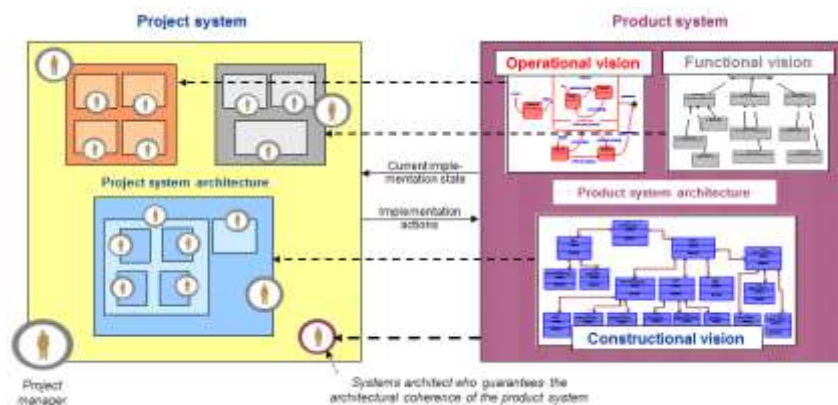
Project system

Product system

Operational vision

Functional vision

Current implementation state

Project system architecture

Product system architecture

Implementation actions

Constructional vision

Project manager

Systems architect who guarantees the architectural coherence of the product system